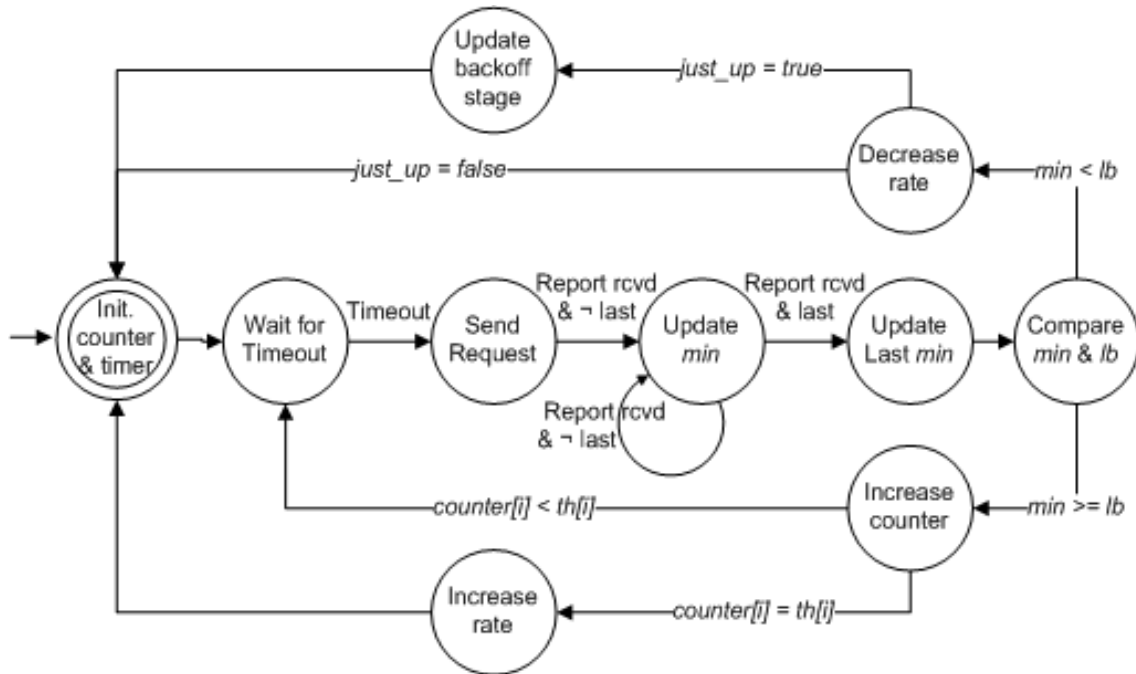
Update backoff stage

just_up = true

Decrease rate

just_up = false

min < lb

Init. counter & timer

Wait for Timeout

Timeout

Send Request

Report rcvd & ¬ last

Update min

Report rcvd & last

Update Last min

Compare min & lb

Report rcvd & ¬ last

counter[i] < th[i]

Increase counter

min >= lb

Increase rate

counter[i] = th[i]